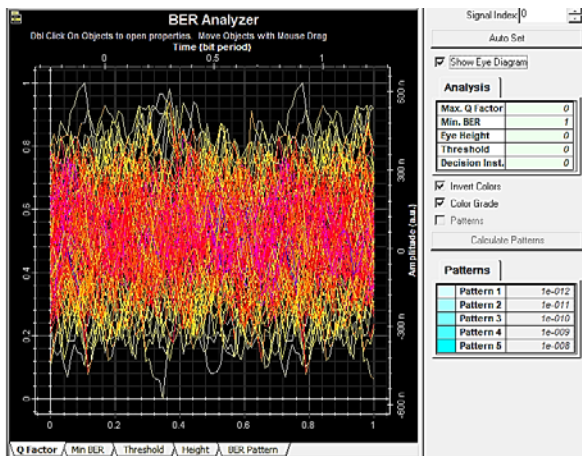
BER Analyzer

Dbl Click On Objects to open properties. Move Objects with Mouse Drag

Time (bit period)

0 0.5 1

1
0.8
0.6
0.4
0.2
0

600 n
300 n
0
-300 n
-600 n

Amplitude (a.u.)

0 0.2 0.4 0.6 0.8 1

Q Factor | Min BER | Threshold | Height | BER Pattern

Signal Index 0

Auto Set

Show Eye Diagram

Analysis

| | |
|---|---|
| Max. Q Factor | 0 |
| Min. BER | 1 |
| Eye Height | 0 |
| Threshold | 0 |
| Decision Inst. | 0 |

Invert Colors

Color Grade

Patterns

Calculate Patterns

Patterns

| | | |
|---|---|---|
| | Pattern 1 | 1e-012 |
| | Pattern 2 | 1e-011 |
| | Pattern 3 | 1e-010 |
| | Pattern 4 | 1e-009 |
| | Pattern 5 | 1e-008 |